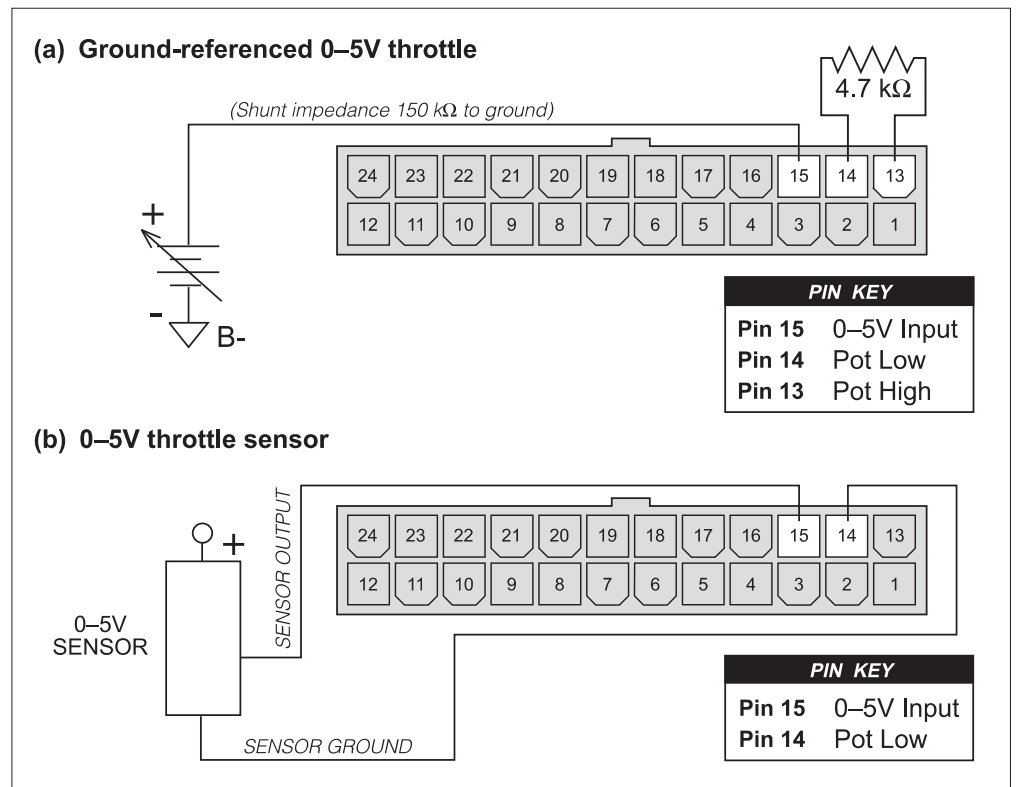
(a) Ground-referenced 0–5V throttle

4.7 kΩ

(Shunt impedance 150 kΩ to ground)

| 24 | 23 | 22 | 21 | 20 | 19 | 18 | 17 | 16 | 15 | 14 | 13 |
|---|---|---|---|---|---|---|---|---|---|---|---|
| 12 | 11 | 10 | 9 | 8 | 7 | 6 | 5 | 4 | 3 | 2 | 1 |

+

-

B-

| PIN KEY | |
|---|---|
| Pin 15 | 0–5V Input |
| Pin 14 | Pot Low |
| Pin 13 | Pot High |

(b) 0–5V throttle sensor

SENSOR OUTPUT

+

0–5V SENSOR

| 24 | 23 | 22 | 21 | 20 | 19 | 18 | 17 | 16 | 15 | 14 | 13 |
|---|---|---|---|---|---|---|---|---|---|---|---|
| 12 | 11 | 10 | 9 | 8 | 7 | 6 | 5 | 4 | 3 | 2 | 1 |

SENSOR GROUND

| PIN KEY | |
|---|---|
| Pin 15 | 0–5V Input |
| Pin 14 | Pot Low |